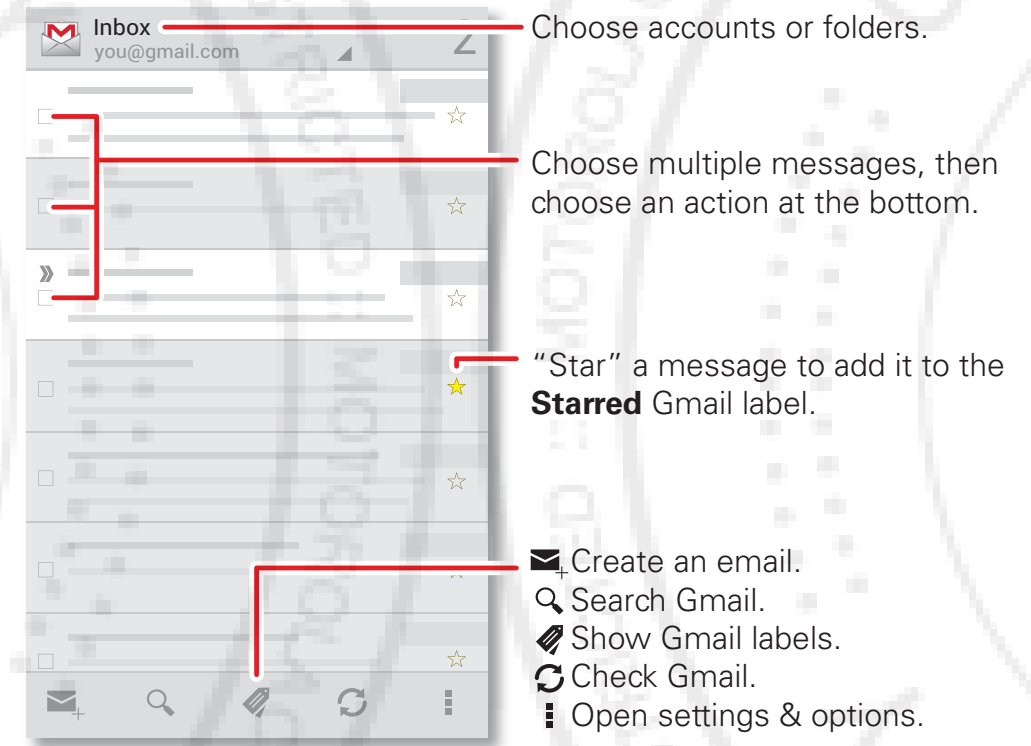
Inbox
you@gmail.com

Choose accounts or folders.

Choose multiple messages, then choose an action at the bottom.

"Star" a message to add it to the **Starred** Gmail label.

Create an email.
Search Gmail.
Show Gmail labels.
Check Gmail.
Open settings & options.